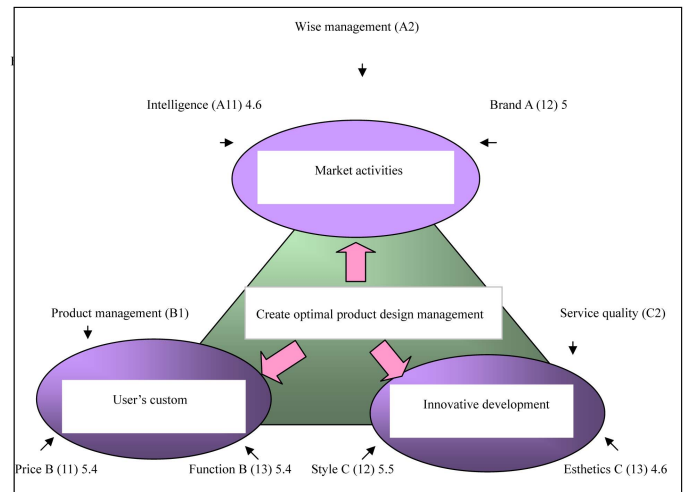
Wise management (A2)

Intelligence (A11) 4.6

Brand A (12) 5

Market activities

Create optimal product design management

Product management (B1)

Service quality (C2)

User's custom

Innovative development

Price B (11) 5.4

Function B (13) 5.4

Style C (12) 5.5

Esthetics C (13) 4.6